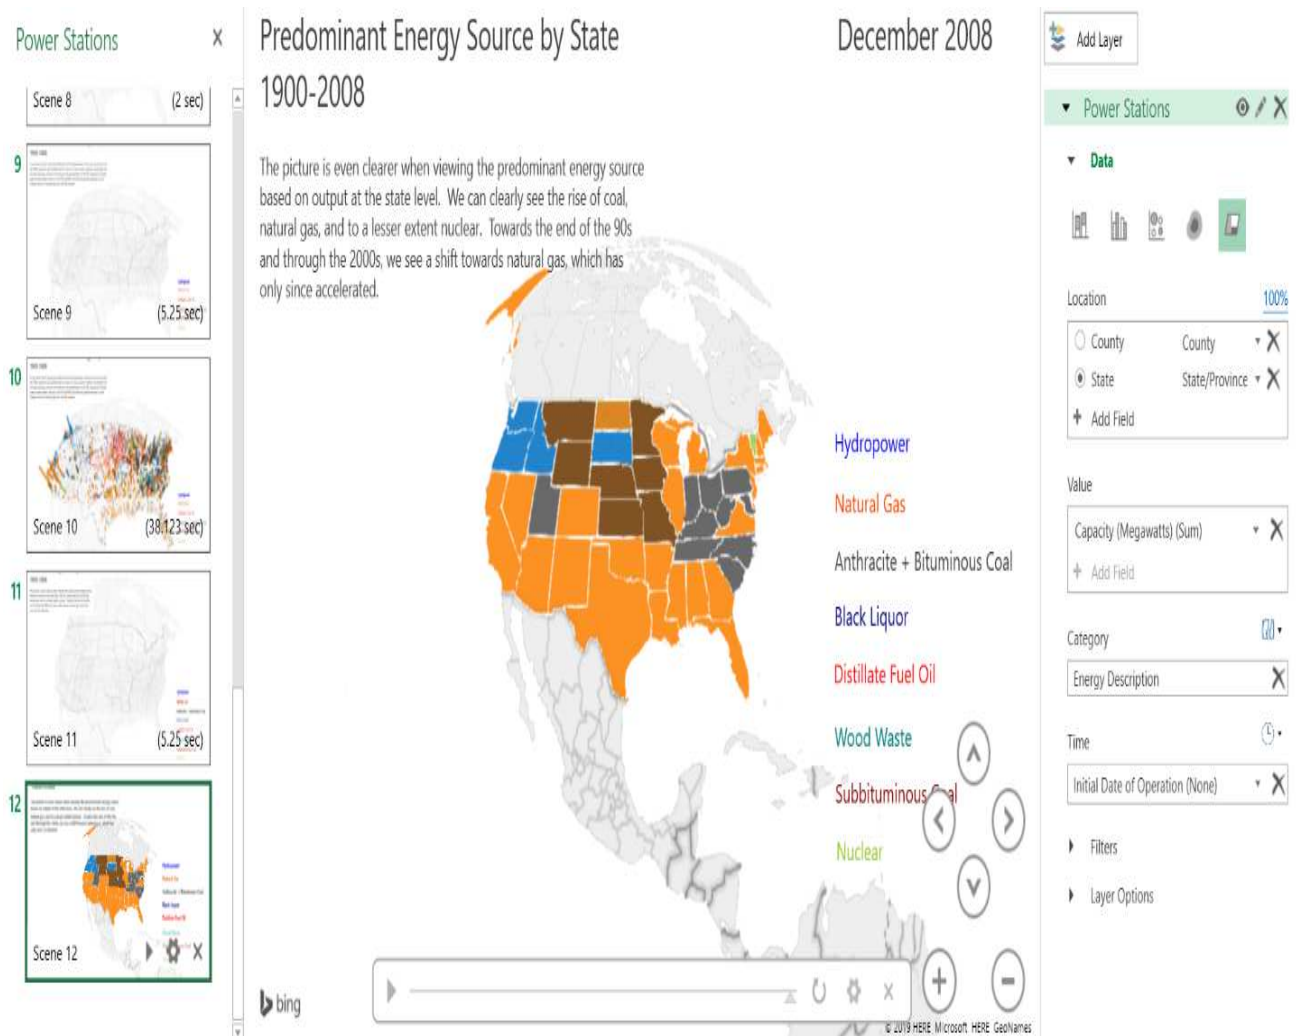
Power Stations
X
Scene 8 (2 sec)
9
Scene 9 (5.25 sec)
10
Scene 10 (38.123 sec)
11
Scene 11 (5.25 sec)
12
Scene 12

Predominant Energy Source by State
1900-2008

December 2008

The picture is even clearer when viewing the predominant energy source based on output at the state level. We can clearly see the rise of coal, natural gas, and to a lesser extent nuclear. Towards the end of the 90s and through the 2000s, we see a shift towards natural gas, which has only since accelerated.

Hydropower
Natural Gas
Anthracite + Bituminous Coal
Black Liquor
Distillate Fuel Oil
Wood Waste
Subbituminous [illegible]al
Nuclear

bing
© 2019 HERE Microsoft HERE GeoNames

Add Layer
Power Stations
Data
Location 100%
County County
State State/Province
Add Field
Value
Capacity (Megawatts) (Sum)
Add Field
Category
Energy Description
Time
Initial Date of Operation (None)
Filters
Layer Options